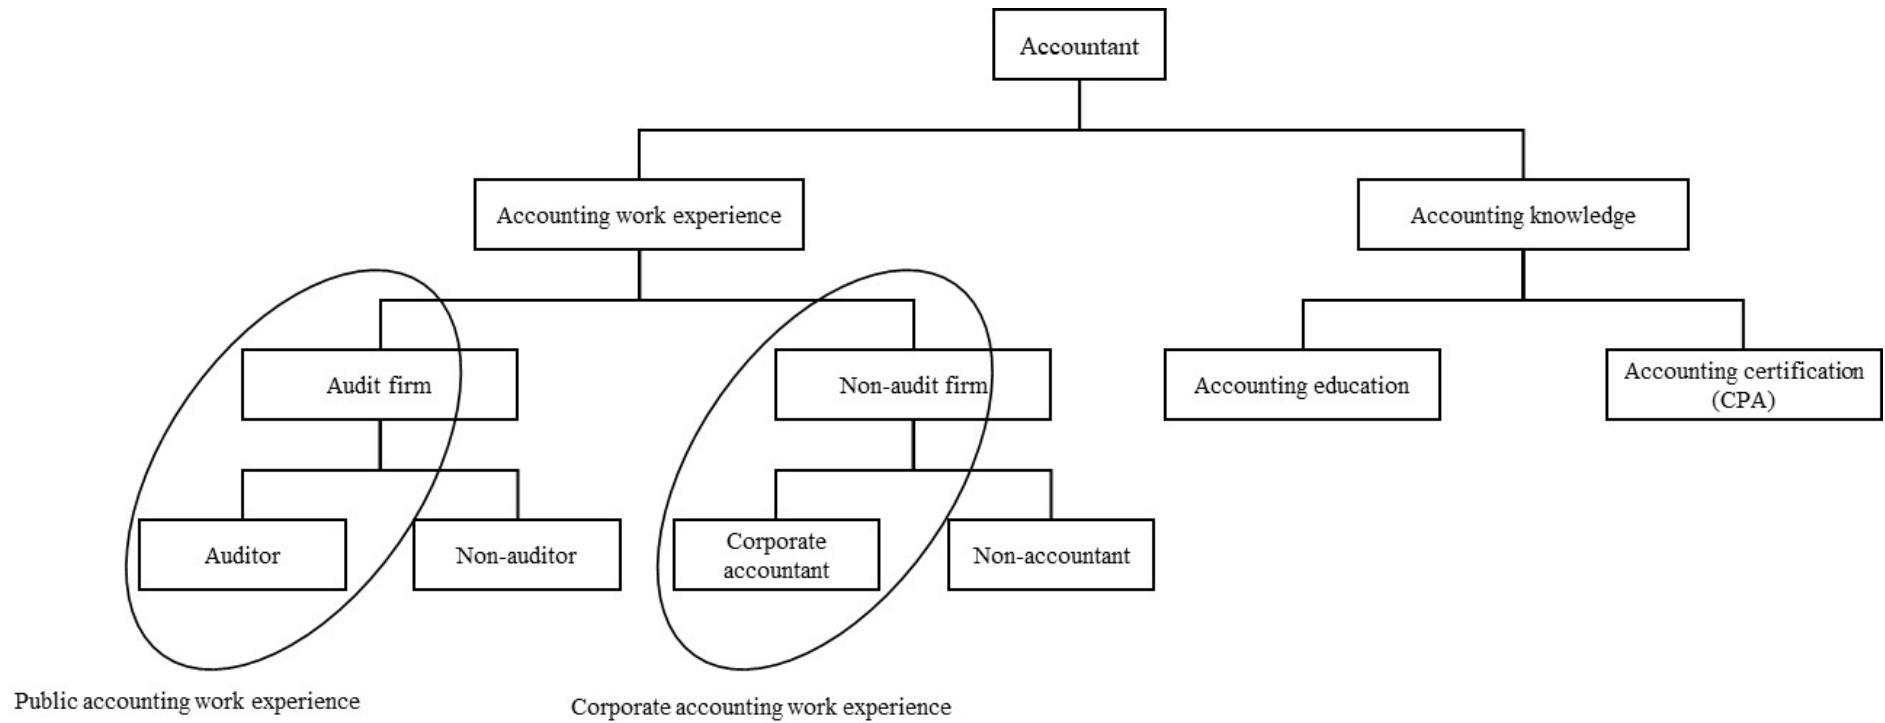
Accountant

Accounting work experience

Accounting knowledge

Audit firm

Non-audit firm

Accounting education

Accounting certification (CPA)

Auditor

Non-auditor

Corporate accountant

Non-accountant

Public accounting work experience

Corporate accounting work experience